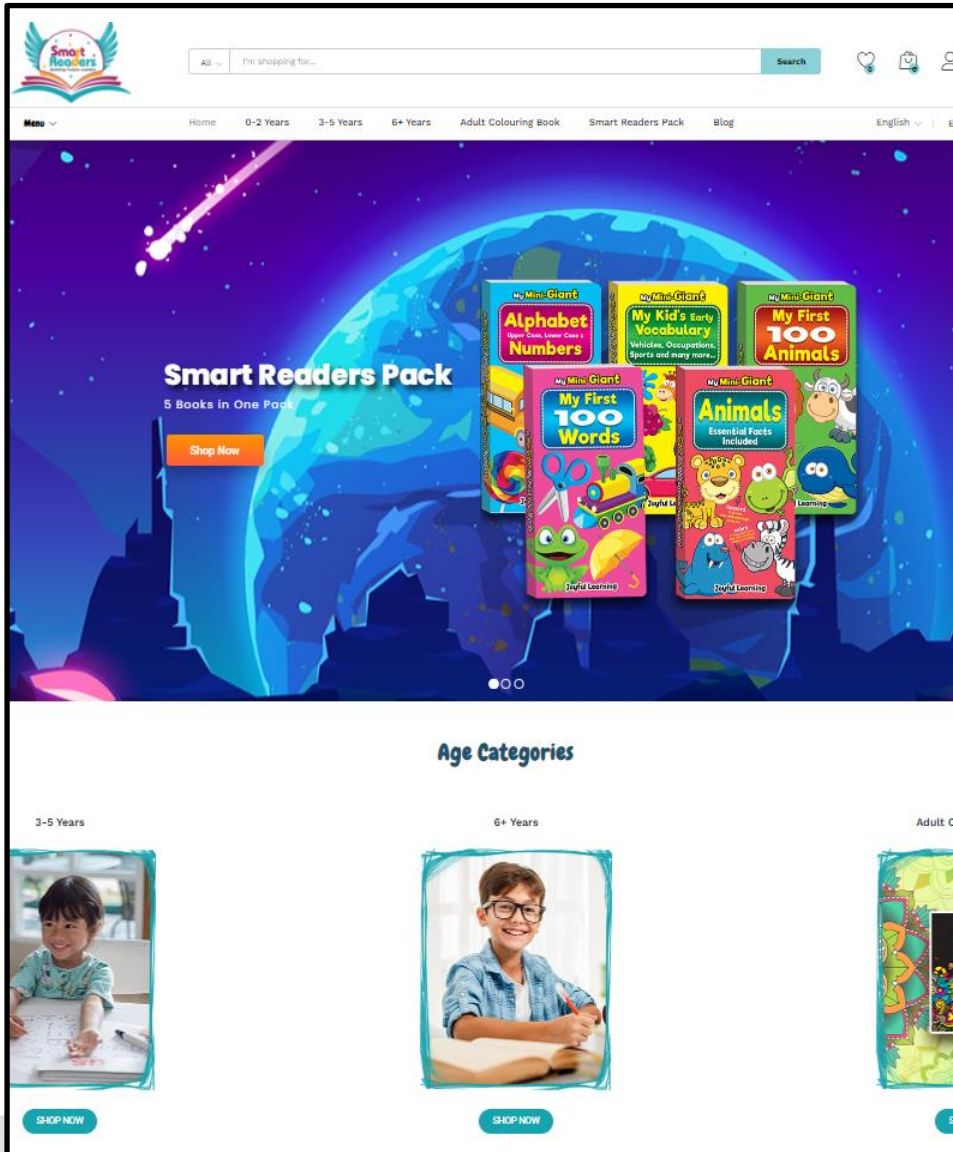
Smart Readers

All

I'm shopping for...

Search

Menu

Home

0-2 Years

3-5 Years

6+ Years

Adult Colouring Book

Smart Readers Pack

Blog

English

Smart Readers Pack

5 Books in One Pack

Shop Now

My Mini Giant
Alphabet
Upper Case, Lower Case & Numbers

My Mini Giant
My Kid's Early Vocabulary
Vehicles, Occupations, Sports and many more...

My Mini Giant
My First 100 Animals

My Mini Giant
My First 100 Words
Joyful Learning

My Mini Giant
Animals
Essential Facts Included
Joyful Learning

Age Categories

3-5 Years

SHOP NOW

6+ Years

SHOP NOW

Adult C

S